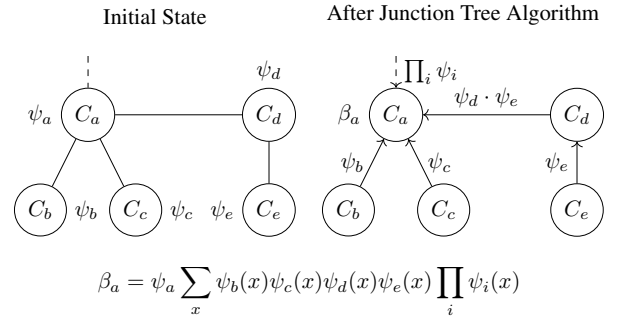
Initial State

After Junction Tree Algorithm

$\psi_d$

$\psi_a$ $C_a$ $C_d$

$C_b$ $\psi_b$ $C_c$ $\psi_c$ $\psi_e$ $C_e$

$\prod_i \psi_i$

$\beta_a$ $C_a$ $\psi_d \cdot \psi_e$ $C_d$

$\psi_b$ $\psi_c$ $\psi_e$

$C_b$ $C_c$ $C_e$

$\beta_a = \psi_a \sum_x \psi_b(x)\psi_c(x)\psi_d(x)\psi_e(x) \prod_i \psi_i(x)$